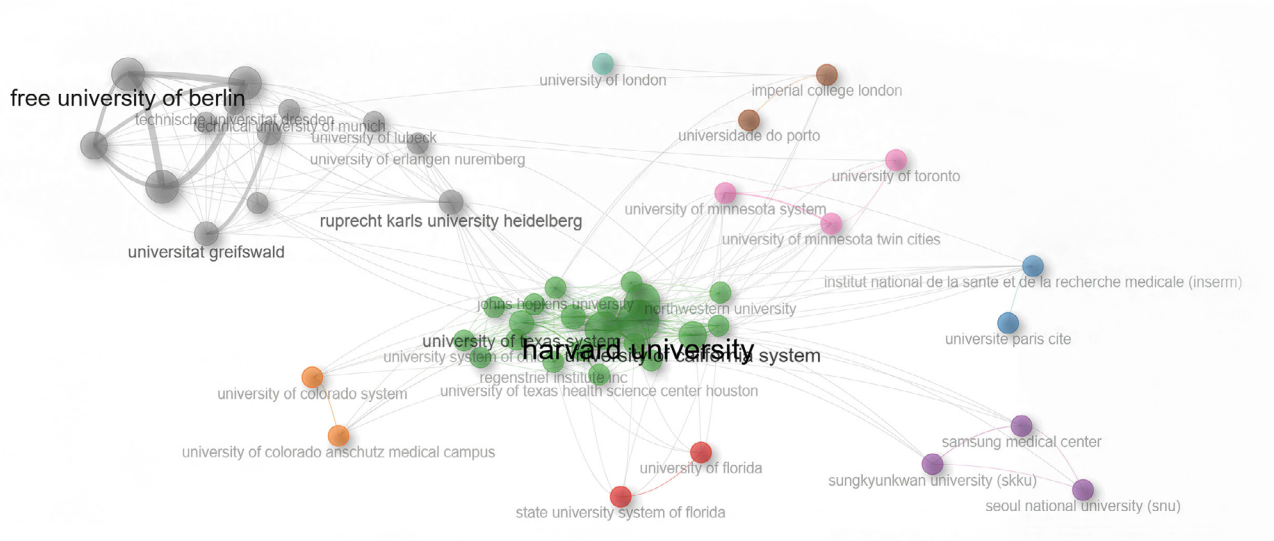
free university of berlin
technische universitat dresden
technical university of munich
university of lubeck
university of erlangen nuremberg
ruprecht karls university heidelberg
universitat greifswald
university of london
imperial college london
universidade do porto
university of toronto
university of minnesota system
university of minnesota twin cities
institut national de la sante et de la recherche medicale (inserm)
universite paris cite
johns hopkins university
northwestern university
university of texas system
harvard university
university of california system
university system of ohio
regenstrief institute inc
university of texas health science center houston
university of colorado system
university of colorado anschutz medical campus
university of florida
state university system of florida
samsung medical center
sungkyunkwan university (skku)
seoul national university (snu)